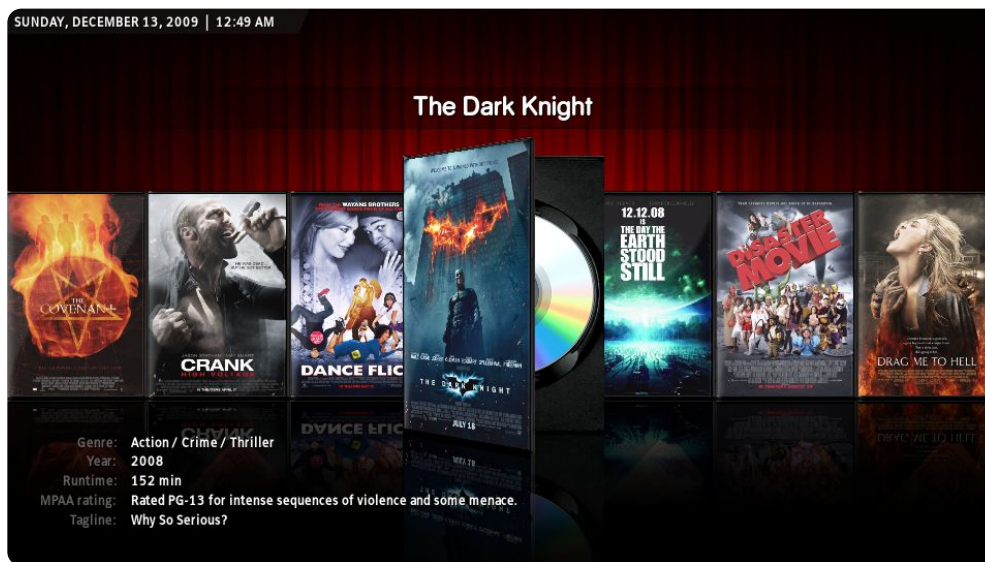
SUNDAY, DECEMBER 13, 2009 | 12:49 AM

The Dark Knight

THE COVENANT

CRANK HIGH VOLTAGE

WAYANS BROTHERS

DANCE FLIC

THE DARK KNIGHT

JULY 18

12.12.08 THE DAY THE EARTH STOOD STILL

DISASTER MOVIE

DRAG ME TO HELL

Genre: Action / Crime / Thriller
Year: 2008
Runtime: 152 min
MPAA rating: Rated PG-13 for intense sequences of violence and some menace.
Tagline: Why So Serious?